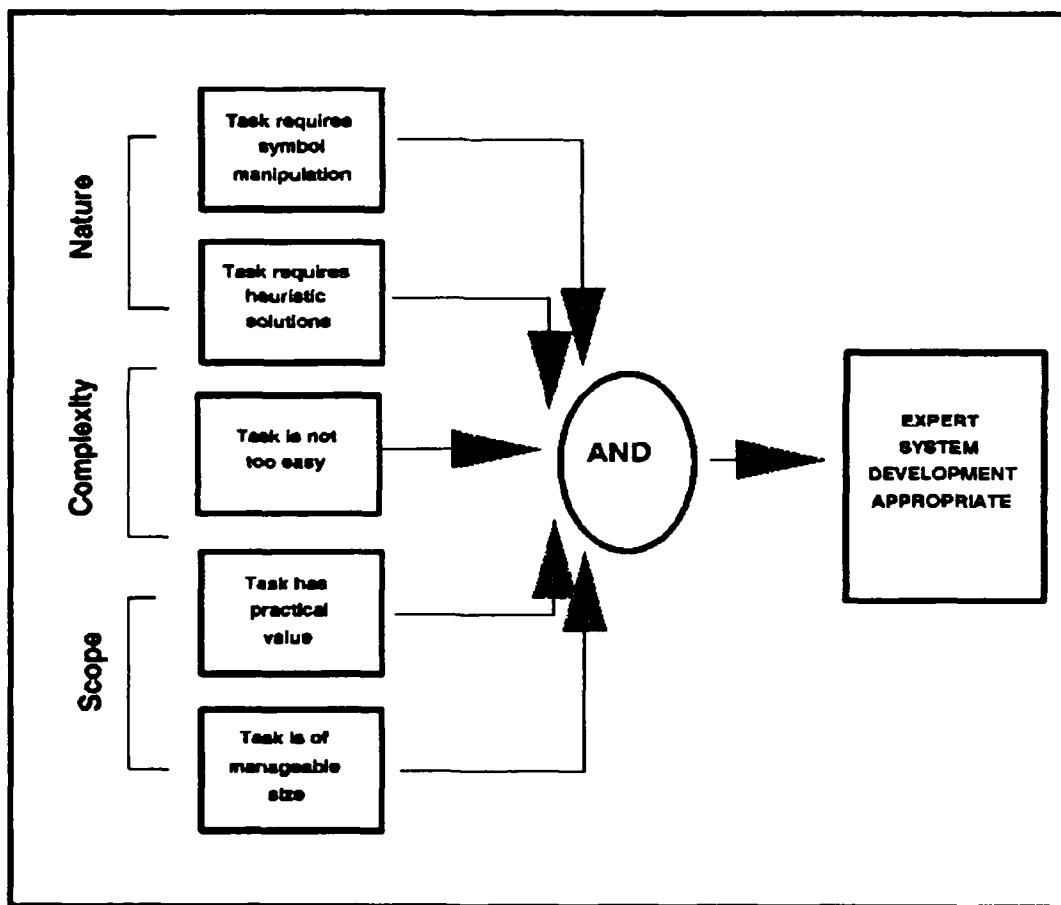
Nature

Task requires symbol manipulation

Task requires heuristic solutions

Complexity

Task is not too easy

AND

EXPERT SYSTEM DEVELOPMENT APPROPRIATE

Scope

Task has practical value

Task is of manageable size